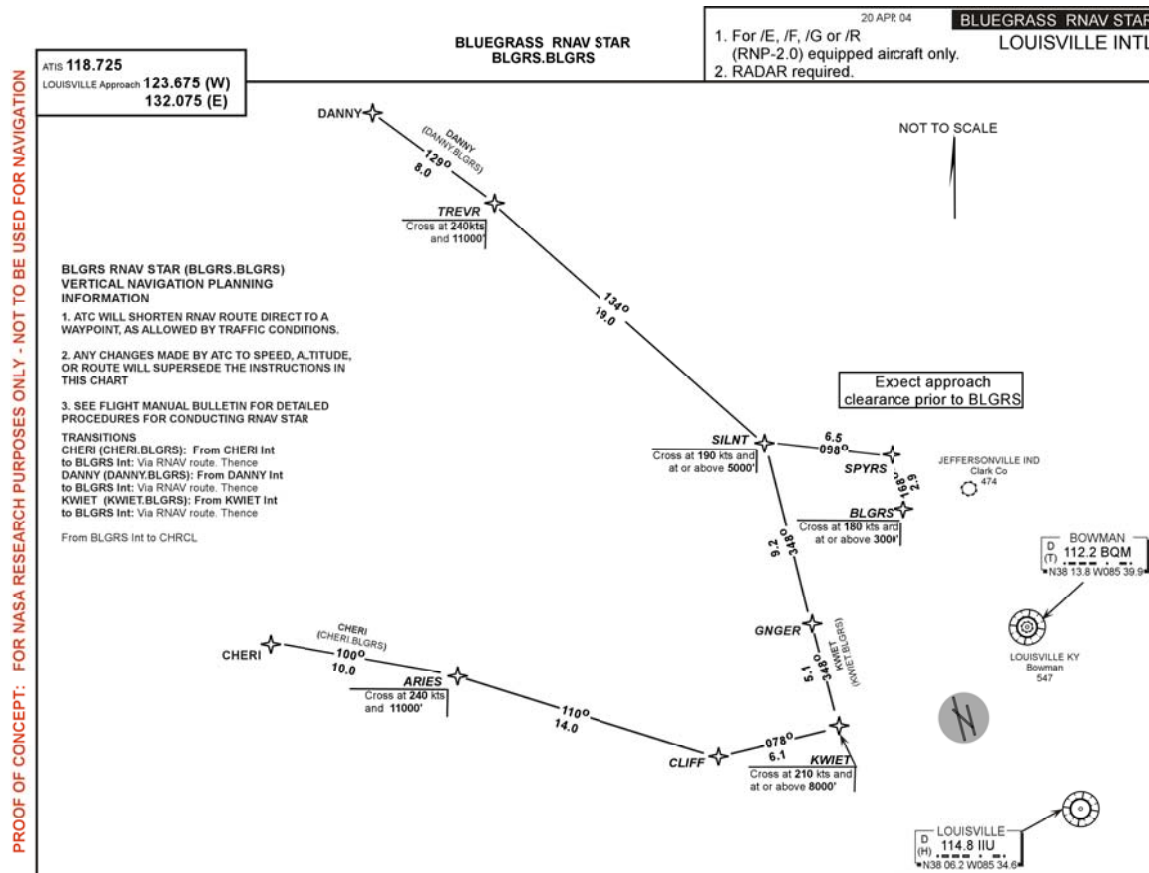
PROOF OF CONCEPT: FOR NASA RESEARCH PURPOSES ONLY - NOT TO BE USED FOR NAVIGATION

ATIS 118.725
LOUISVILLE Approach 123.675 (W)
132.075 (E)

BLUEGRASS RNAV STAR
BLGRS.BLGRS

20 APR 04
1. For /E, /F, /G or /R (RNP-2.0) equipped aircraft only.
2. RADAR required.

BLUEGRASS RNAV STAR
LOUISVILLE INTL

NOT TO SCALE

DANNY
DANNY
(DANNY.BLGRS)
129°
8.0

TREVR
Cross at 240kts and 11000'

BLGRS RNAV STAR (BLGRS.BLGRS)
VERTICAL NAVIGATION PLANNING INFORMATION

1. ATC WILL SHORTEN RNAV ROUTE DIRECT TO A WAYPOINT, AS ALLOWED BY TRAFFIC CONDITIONS.

2. ANY CHANGES MADE BY ATC TO SPEED, ALTITUDE, OR ROUTE WILL SUPERSEDE THE INSTRUCTIONS IN THIS CHART

3. SEE FLIGHT MANUAL BULLETIN FOR DETAILED PROCEDURES FOR CONDUCTING RNAV STAR

TRANSITIONS
CHERI (CHERI.BLGRS): From CHERI Int to BLGRS Int: Via RNAV route. Thence
DANNY (DANNY.BLGRS): From DANNY Int to BLGRS Int: Via RNAV route. Thence
KWIET (KWIET.BLGRS): From KWIET Int to BLGRS Int: Via RNAV route. Thence

From BLGRS Int to CHRCL

134°
19.0

Expect approach clearance prior to BLGRS

SILNT
Cross at 190 kts and at or above 5000'

6.5
098°

SPYRS
168°
2.9

JEFFERSONVILLE IND
Clark Co
474

BLGRS
Cross at 180 kts and at or above 3000'

9.2
348°

BOWMAN
D
(T)
112.2 BQM
N38 13.8 W085 39.9

GNGER
5.1
348°
KWIET
(KWIET.BLGRS)

LOUISVILLE KY
Bowman
547

CHERI
(CHERI.BLGRS)
CHERI
100°
10.0

ARIES
Cross at 240 kts and 11000'

110°
14.0

CLIFF
078°
6.1

KWIET
Cross at 210 kts and at or above 8000'

LOUISVILLE
D
(H)
114.8 IIU
N38 06.2 W085 34.6